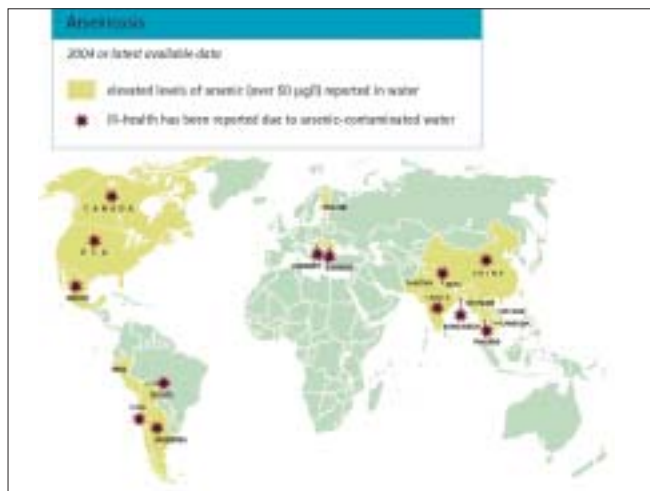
Arsenicosis

2004 or latest available data

elevated levels of arsenic (over 50 µg/l) reported in water

ill-health has been reported due to arsenic-contaminated water

CANADA

U.S.A.

MEXICO

FINLAND

HUNGARY

ROMANIA

CHINA

PAKISTAN

NEPAL

INDIA

BANGLADESH

MYANMAR

LAOS

VIETNAM

THAILAND

PERU

BOLIVIA

CHILE

ARGENTINA